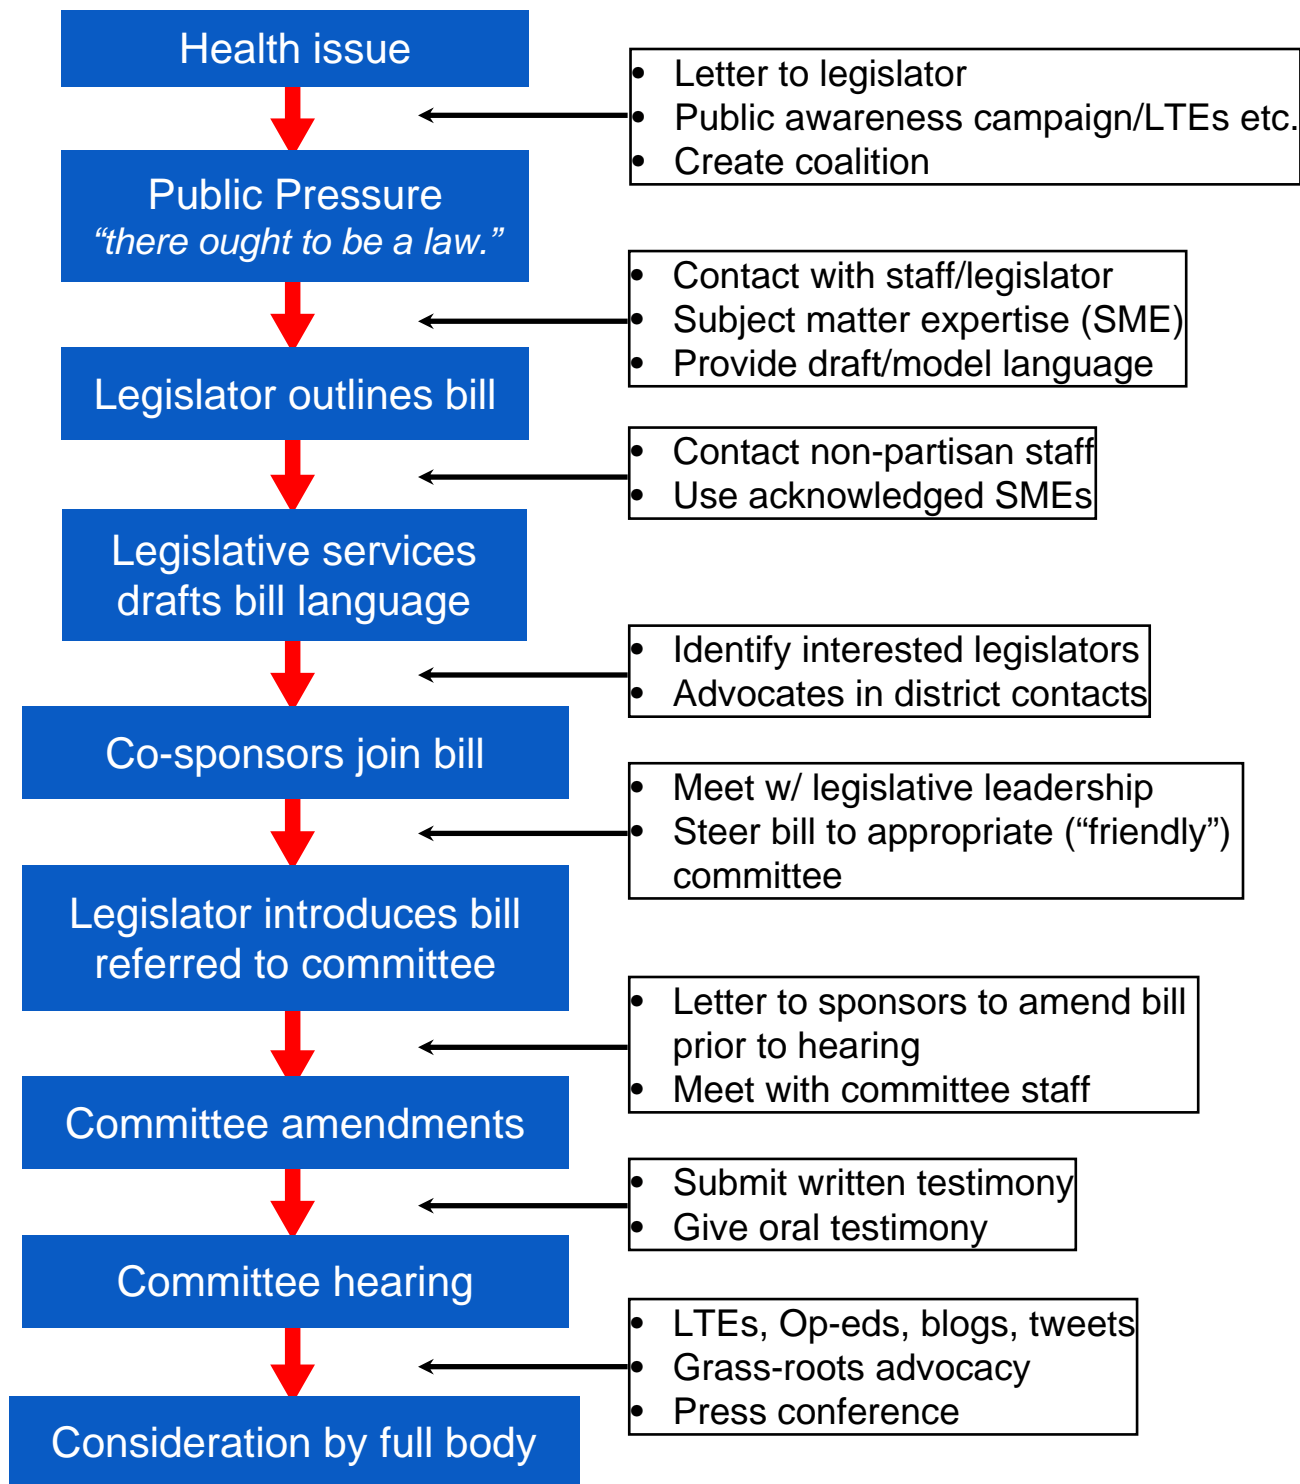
Health issue

- Letter to legislator
- Public awareness campaign/LTEs etc.
- Create coalition

Public Pressure
“there ought to be a law.”

- Contact with staff/legislator
- Subject matter expertise (SME)
- Provide draft/model language

Legislator outlines bill

- Contact non-partisan staff
- Use acknowledged SMEs

Legislative services drafts bill language

- Identify interested legislators
- Advocates in district contacts

Co-sponsors join bill

- Meet w/ legislative leadership
- Steer bill to appropriate (“friendly”) committee

Legislator introduces bill referred to committee

- Letter to sponsors to amend bill prior to hearing
- Meet with committee staff

Committee amendments

- Submit written testimony
- Give oral testimony

Committee hearing

- LTEs, Op-eds, blogs, tweets
- Grass-roots advocacy
- Press conference

Consideration by full body